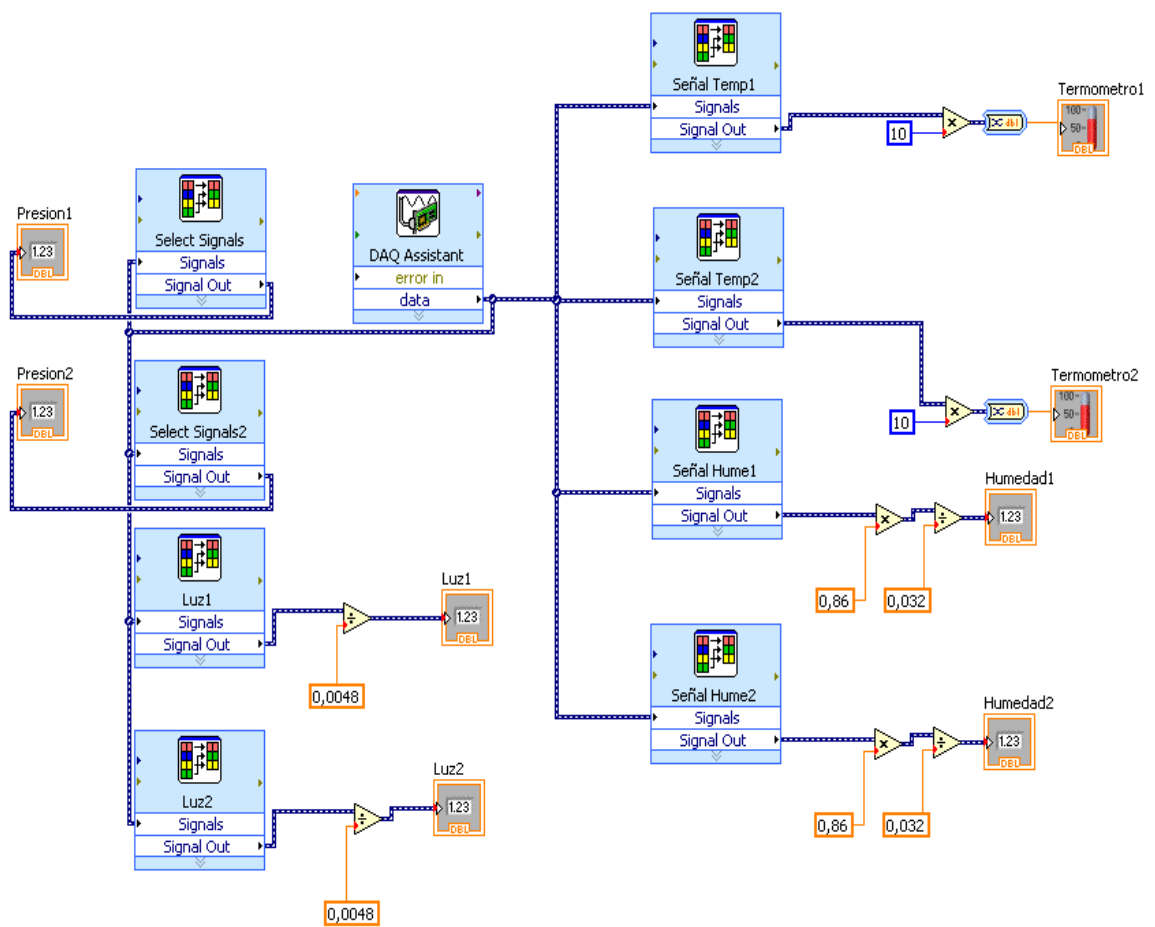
Señal Temp1
Signals
Signal Out
10
Termometro1
100
50
0
DBL

Presion1
1.23
DBL

Select Signals
Signals
Signal Out

DAQ Assistant
error in
data

Señal Temp2
Signals
Signal Out

Presion2
1.23
DBL

Select Signals2
Signals
Signal Out

10
Termometro2
100
50
0
DBL

Señal Hume1
Signals
Signal Out
Humedad1
1.23
DBL
0,86
0,032

Luz1
Signals
Signal Out
Luz1
1.23
DBL
0,0048

Señal Hume2
Signals
Signal Out
Humedad2
1.23
DBL
0,86
0,032

Luz2
Signals
Signal Out
Luz2
1.23
DBL
0,0048